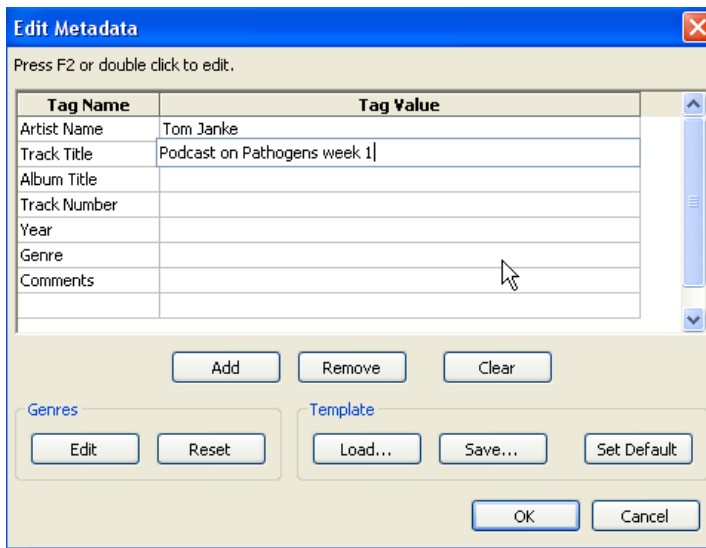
Edit Metadata

Press F2 or double click to edit.

| Tag Name | Tag Value |
|---|---|
| Artist Name | Tom Janke |
| Track Title | Podcast on Pathogens week 1 |
| Album Title | |
| Track Number | |
| Year | |
| Genre | |
| Comments | |
| | |

Add Remove Clear

Genres
Edit Reset

Template
Load... Save... Set Default

OK Cancel